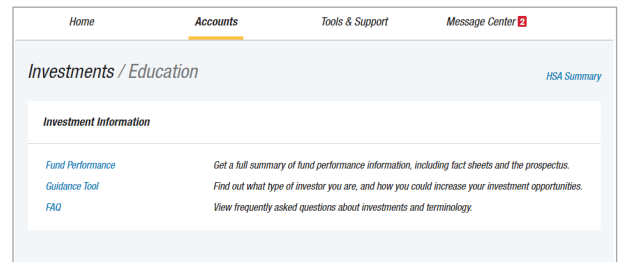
Home Accounts Tools & Support Message Center 2

Investments / Education

HSA Summary

Investment Information

| | |
|---|---|
| Fund Performance | Get a full summary of fund performance information, including fact sheets and the prospectus. |
| Guidance Tool | Find out what type of investor you are, and how you could increase your investment opportunities. |
| FAQ | View frequently asked questions about investments and terminology. |